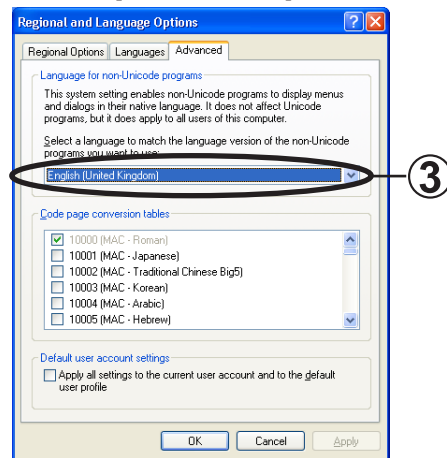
Regional and Language Options

Regional Options | Languages | Advanced

Language for non-Unicode programs

This system setting enables non-Unicode programs to display menus and dialogs in their native language. It does not affect Unicode programs, but it does apply to all users of this computer.

Select a language to match the language version of the non-Unicode programs you want to use:

English (United Kingdom)

③

Code page conversion tables

10000 (MAC - Roman)
10001 (MAC - Japanese)
10002 (MAC - Traditional Chinese Big5)
10003 (MAC - Korean)
10004 (MAC - Arabic)
10005 (MAC - Hebrew)

Default user account settings

Apply all settings to the current user account and to the default user profile

OK | Cancel | Apply